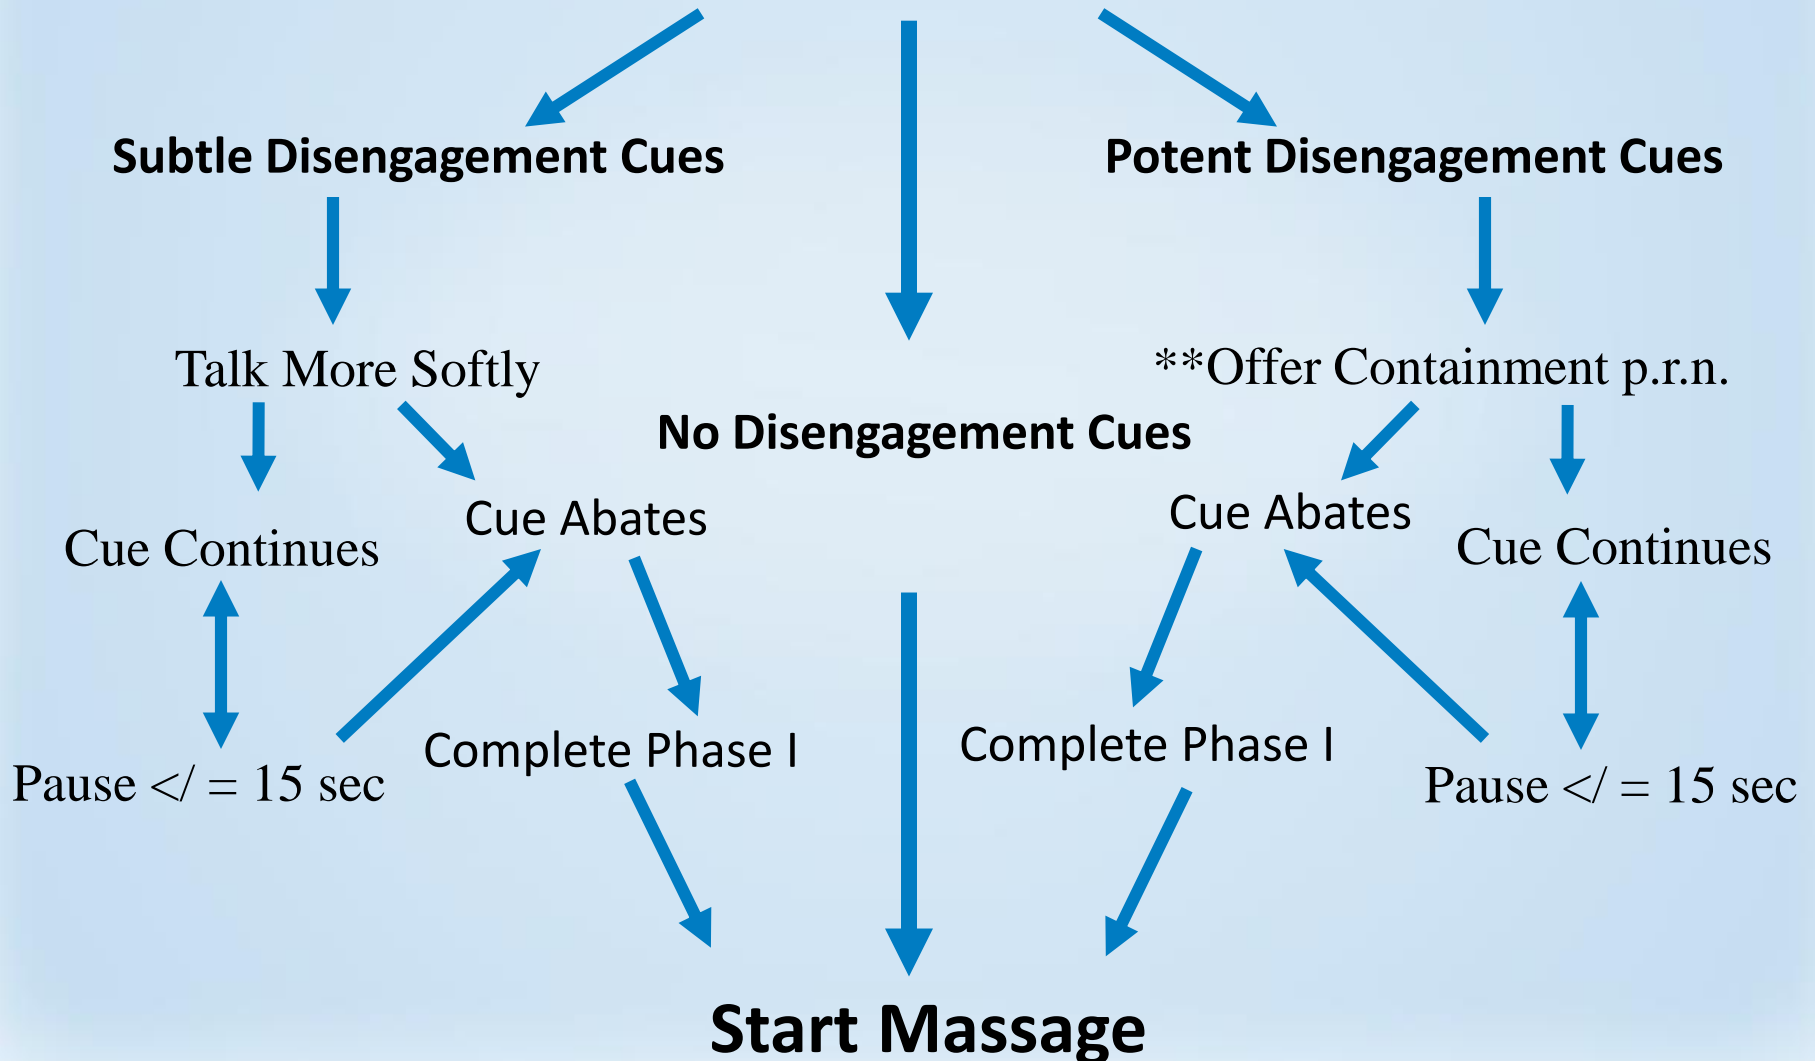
Subtle Disengagement Cues

Potent Disengagement Cues

Talk More Softly

**Offer Containment p.r.n.

No Disengagement Cues

Cue Continues

Cue Abates

Cue Abates

Cue Continues

Pause </ = 15 sec

Complete Phase I

Complete Phase I

Pause </ = 15 sec

Start Massage